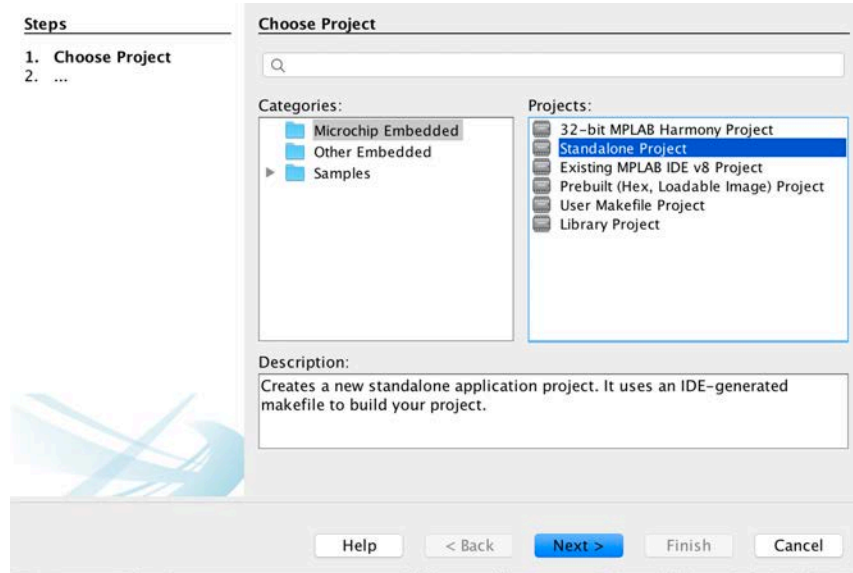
Steps

1. Choose Project
2. ...

Choose Project

Categories:

Microchip Embedded
Other Embedded
Samples

Projects:

32-bit MPLAB Harmony Project
Standalone Project
Existing MPLAB IDE v8 Project
Prebuilt (Hex, Loadable Image) Project
User Makefile Project
Library Project

Description:

Creates a new standalone application project. It uses an IDE-generated makefile to build your project.

Help
< Back
Next >
Finish
Cancel